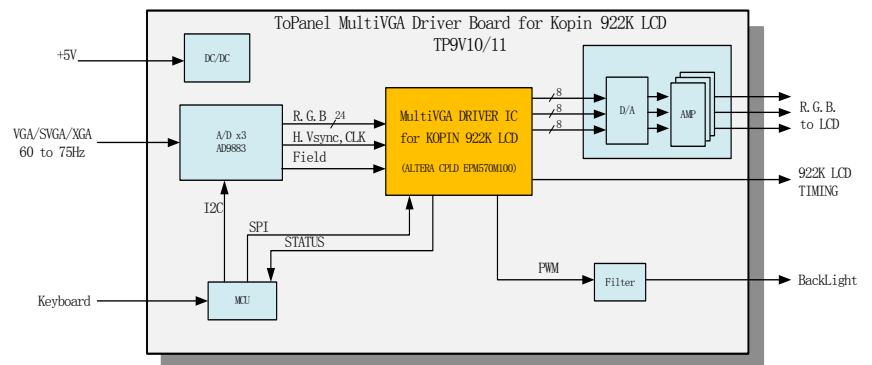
ToPanel MultiVGA Driver Board for Kopin 922K LCD
TP9V10/11

+5V

DC/DC

VGA/SVGA/XGA
60 to 75Hz

A/D x3
AD9883

R.G.B 24
H.Vsync,CLK
Field

MultiVGA DRIVER IC
for KOPIN 922K LCD
(ALTERA CPLD EPM570M100)

8
8
8

D/A

AMP

R.G.B.
to LCD

922K LCD
TIMING

I2C

SPI
STATUS

PWM

Filter

BackLight

Keyboard

MCU